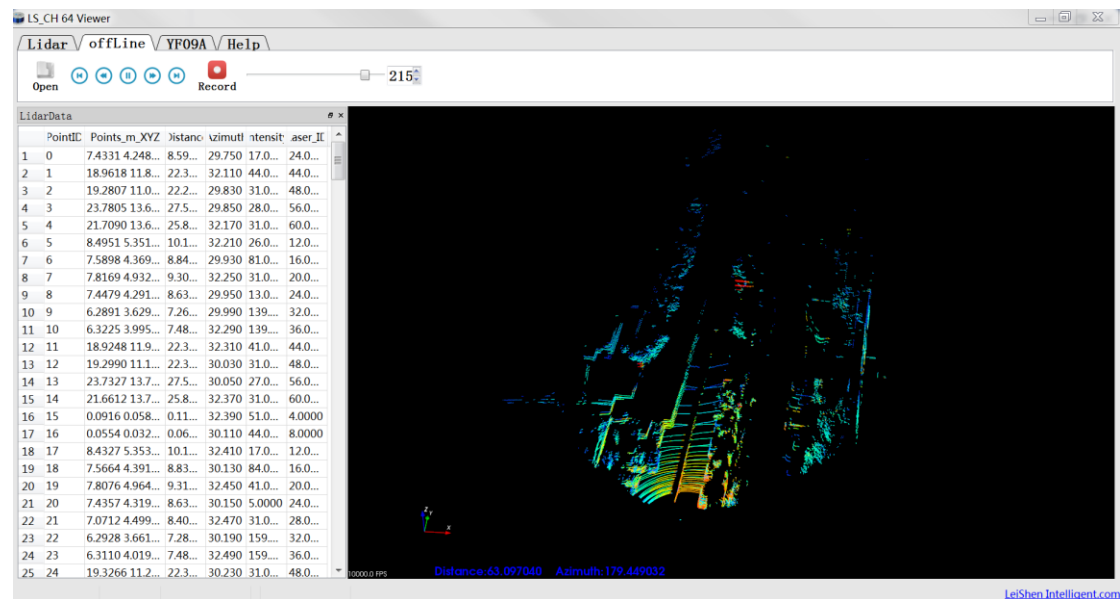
LS_CH 64 Viewer

Lidar offLine YF09A Help

Open Record 215

LidarData

| | PointID | Points_m_XYZ | Distance | Azimuth | Intensity | Laser_ID |
|---|---|---|---|---|---|---|
| 1 | 0 | 7.4331 4.248... | 8.59... | 29.750 | 17.0... | 24.0... |
| 2 | 1 | 18.9618 11.8... | 22.3... | 32.110 | 44.0... | 44.0... |
| 3 | 2 | 19.2807 11.0... | 22.2... | 29.830 | 31.0... | 48.0... |
| 4 | 3 | 23.7805 13.6... | 27.5... | 29.850 | 28.0... | 56.0... |
| 5 | 4 | 21.7090 13.6... | 25.8... | 32.170 | 31.0... | 60.0... |
| 6 | 5 | 8.4951 5.351... | 10.1... | 32.210 | 26.0... | 12.0... |
| 7 | 6 | 7.5898 4.369... | 8.84... | 29.930 | 81.0... | 16.0... |
| 8 | 7 | 7.8169 4.932... | 9.30... | 32.250 | 31.0... | 20.0... |
| 9 | 8 | 7.4479 4.291... | 8.63... | 29.950 | 13.0... | 24.0... |
| 10 | 9 | 6.2891 3.629... | 7.26... | 29.990 | 139.... | 32.0... |
| 11 | 10 | 6.3225 3.995... | 7.48... | 32.290 | 139.... | 36.0... |
| 12 | 11 | 18.9248 11.9... | 22.3... | 32.310 | 41.0... | 44.0... |
| 13 | 12 | 19.2990 11.1... | 22.3... | 30.030 | 31.0... | 48.0... |
| 14 | 13 | 23.7327 13.7... | 27.5... | 30.050 | 27.0... | 56.0... |
| 15 | 14 | 21.6612 13.7... | 25.8... | 32.370 | 31.0... | 60.0... |
| 16 | 15 | 0.0916 0.058... | 0.11... | 32.390 | 51.0... | 4.0000 |
| 17 | 16 | 0.0554 0.032... | 0.06... | 30.110 | 44.0... | 8.0000 |
| 18 | 17 | 8.4327 5.353... | 10.1... | 32.410 | 17.0... | 12.0... |
| 19 | 18 | 7.5664 4.391... | 8.83... | 30.130 | 84.0... | 16.0... |
| 20 | 19 | 7.8076 4.964... | 9.31... | 32.450 | 41.0... | 20.0... |
| 21 | 20 | 7.4357 4.319... | 8.63... | 30.150 | 5.0000 | 24.0... |
| 22 | 21 | 7.0712 4.499... | 8.40... | 32.470 | 31.0... | 28.0... |
| 23 | 22 | 6.2928 3.661... | 7.28... | 30.190 | 159.... | 32.0... |
| 24 | 23 | 6.3110 4.019... | 7.48... | 32.490 | 159.... | 36.0... |
| 25 | 24 | 19.3266 11.2... | 22.3... | 30.230 | 31.0... | 48.0... |

10000.0 FPS Distance:63.097040 Azimuth:179.449032

LeiShen Intelligent.com